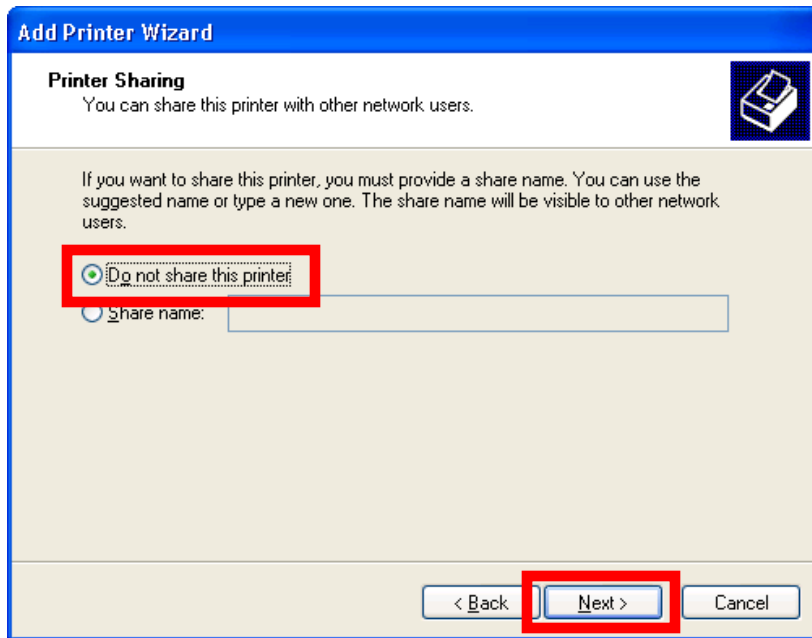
Add Printer Wizard

Printer Sharing
You can share this printer with other network users.

If you want to share this printer, you must provide a share name. You can use the suggested name or type a new one. The share name will be visible to other network users.

Do not share this printer

Share name:

< Back

Next >

Cancel